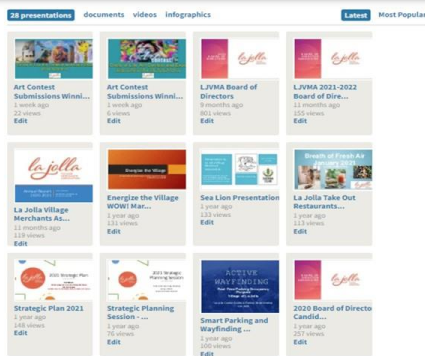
28 presentations documents videos infographics Latest Most Popular

Art Contest Submissions Winni...
1 week ago
22 views
Edit

Art Contest Submissions Winni...
1 week ago
6 views
Edit

LJVMA Board of Directors
9 months ago
801 views
Edit

LJVMA 2021-2022 Board of Dire...
11 months ago
155 views
Edit

La Jolla Village Merchants As...
11 months ago
119 views
Edit

Energize the Village WOW! Mar...
1 year ago
131 views
Edit

Sea Lion Presentation
1 year ago
133 views
Edit

La Jolla Take Out Restaurants...
1 year ago
113 views
Edit

Strategic Plan 2021
1 year ago
148 views
Edit

Strategic Planning Session - ...
1 year ago
76 views
Edit

Smart Parking and Wayfinding ...
1 year ago
106 views
Edit

2020 Board of Directors Candid...
1 year ago
357 views
Edit